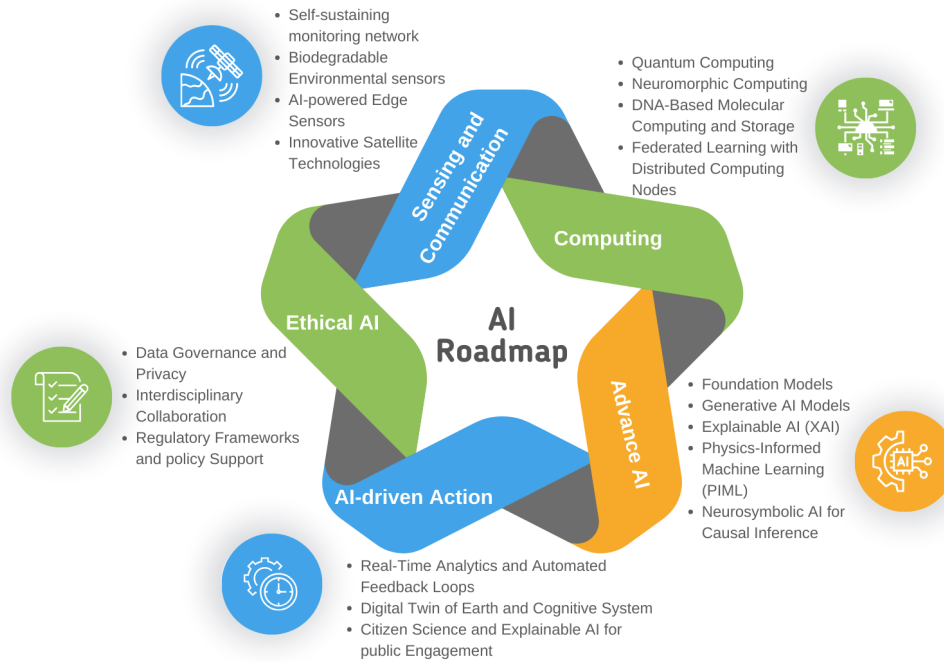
- Self-sustaining monitoring network
- Biodegradable Environmental sensors
- AI-powered Edge Sensors
- Innovative Satellite Technologies

- Quantum Computing
- Neuromorphic Computing
- DNA-Based Molecular Computing and Storage
- Federated Learning with Distributed Computing Nodes

Sensing and Communication

Computing

Ethical AI

AI Roadmap

Advance AI

AI-driven Action

- Data Governance and Privacy
- Interdisciplinary Collaboration
- Regulatory Frameworks and policy Support

- Foundation Models
- Generative AI Models
- Explainable AI (XAI)
- Physics-Informed Machine Learning (PIML)
- Neurosymbolic AI for Causal Inference

AI

- Real-Time Analytics and Automated Feedback Loops
- Digital Twin of Earth and Cognitive System
- Citizen Science and Explainable AI for public Engagement